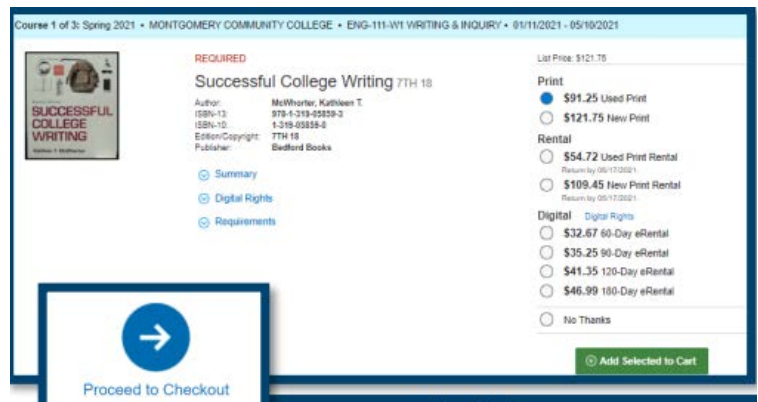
Course 1 of 3: Spring 2021 • MONTGOMERY COMMUNITY COLLEGE • ENG-111-W1 WRITING & INQUIRY • 01/11/2021 - 05/10/2021

SUCCESSFUL COLLEGE WRITING
Kathleen T. McWhorter

REQUIRED

Successful College Writing 7TH 18

| | |
|---|---|
| Author: | McWhorter, Kathleen T. |
| ISBN-13: | 978-1-319-05859-3 |
| ISBN-10: | 1-319-05859-0 |
| Edition/Copyright: | 7TH 18 |
| Publisher: | Bedford Books |

Summary

Digital Rights

Requirements

List Price: $121.75

Print

$91.25 Used Print

$121.75 New Print

Rental

$54.72 Used Print Rental
Return by 05/17/2021

$109.45 New Print Rental
Return by 05/17/2021

Digital Digital Rights

$32.67 60-Day eRental

$35.25 90-Day eRental

$41.35 120-Day eRental

$46.99 180-Day eRental

No Thanks

Add Selected to Cart

Proceed to Checkout